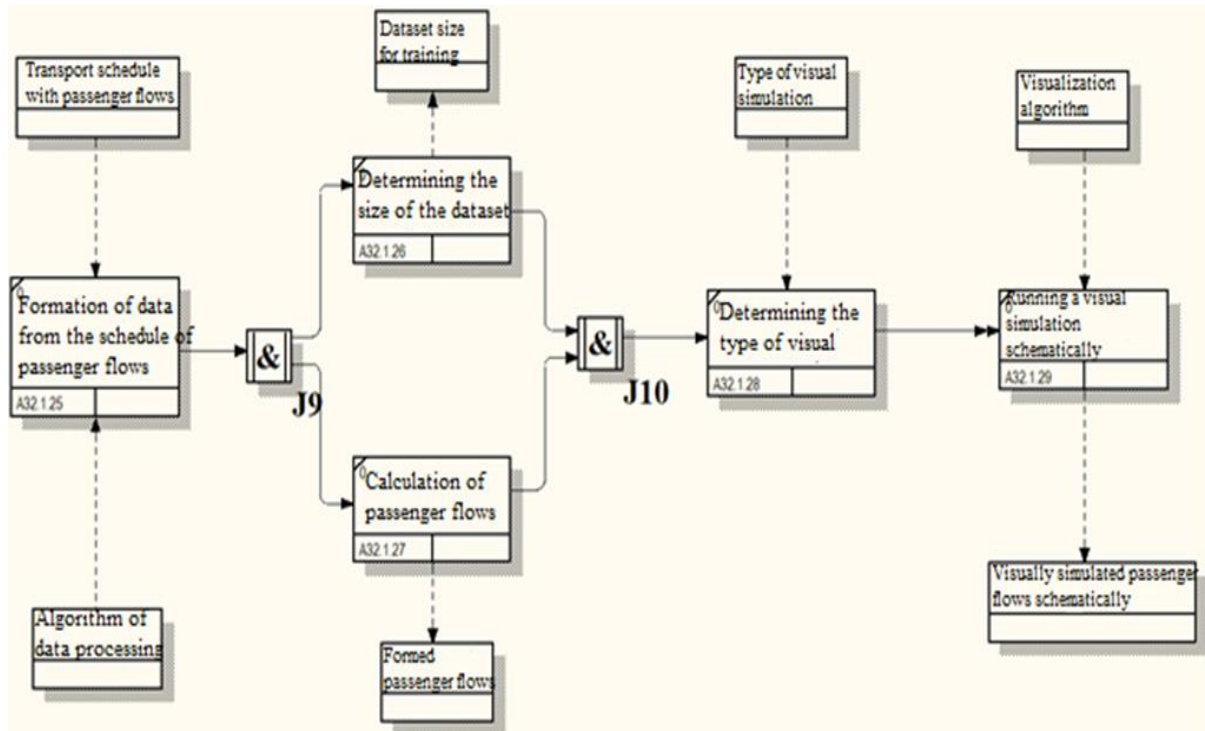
Transport schedule with passenger flows

Dataset size for training

Type of visual simulation

Visualization algorithm

0
Formation of data from the schedule of passenger flows
A32.1.25

&
J9

Determining the size of the dataset
A32.1.26

0
Calculation of passenger flows
A32.1.27

&
J10

0
Determining the type of visual
A32.1.28

0
Running a visual simulation schematically
A32.1.29

Algorithm of data processing

Formed passenger flows

Visually simulated passenger flows schematically